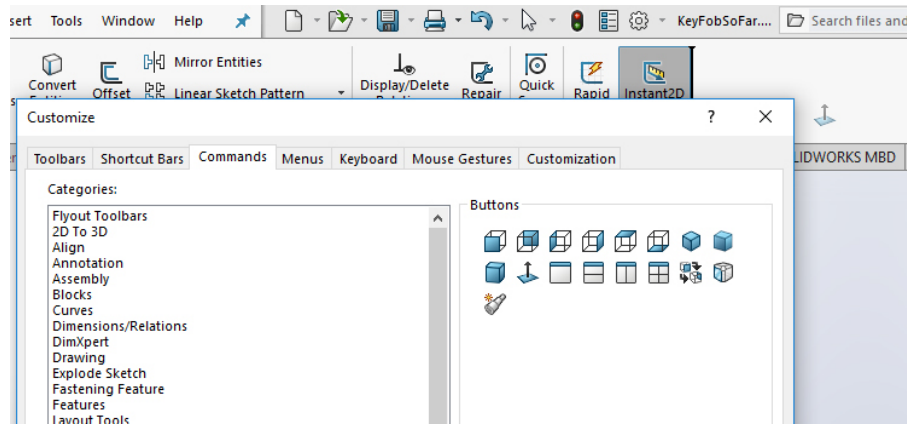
sert Tools Window Help

KeyFobSoFar.... Search files and

Convert Entities Offset Mirror Entities Linear Sketch Pattern Display/Delete Relations Repair Quick Snaps Rapid Instant2D

Customize ? ×

LIDWORKS MBD

Toolbars Shortcut Bars Commands Menus Keyboard Mouse Gestures Customization

Categories:

Flyout Toolbars
2D To 3D
Align
Annotation
Assembly
Blocks
Curves
Dimensions/Relations
DimXpert
Drawing
Explode Sketch
Fastening Feature
Features
Layout Tools

Buttons